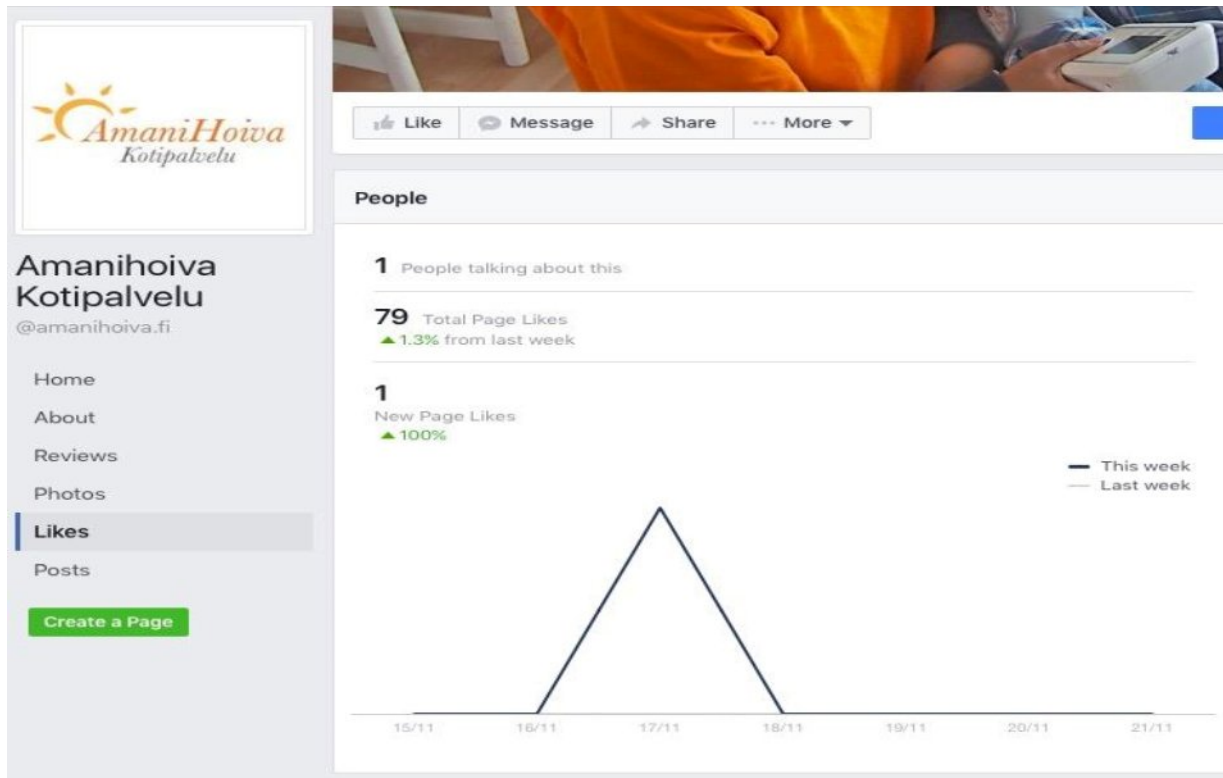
AmaniHoiva
Kotipalvelu

Amanihoiva Kotipalvelu
@amanihoiva.fi

Home
About
Reviews
Photos
Likes
Posts

Create a Page

Like
Message
Share
More

People

1 People talking about this

79 Total Page Likes
1.3% from last week

1
New Page Likes
100%

This week
Last week

15/11
16/11
17/11
18/11
19/11
20/11
21/11